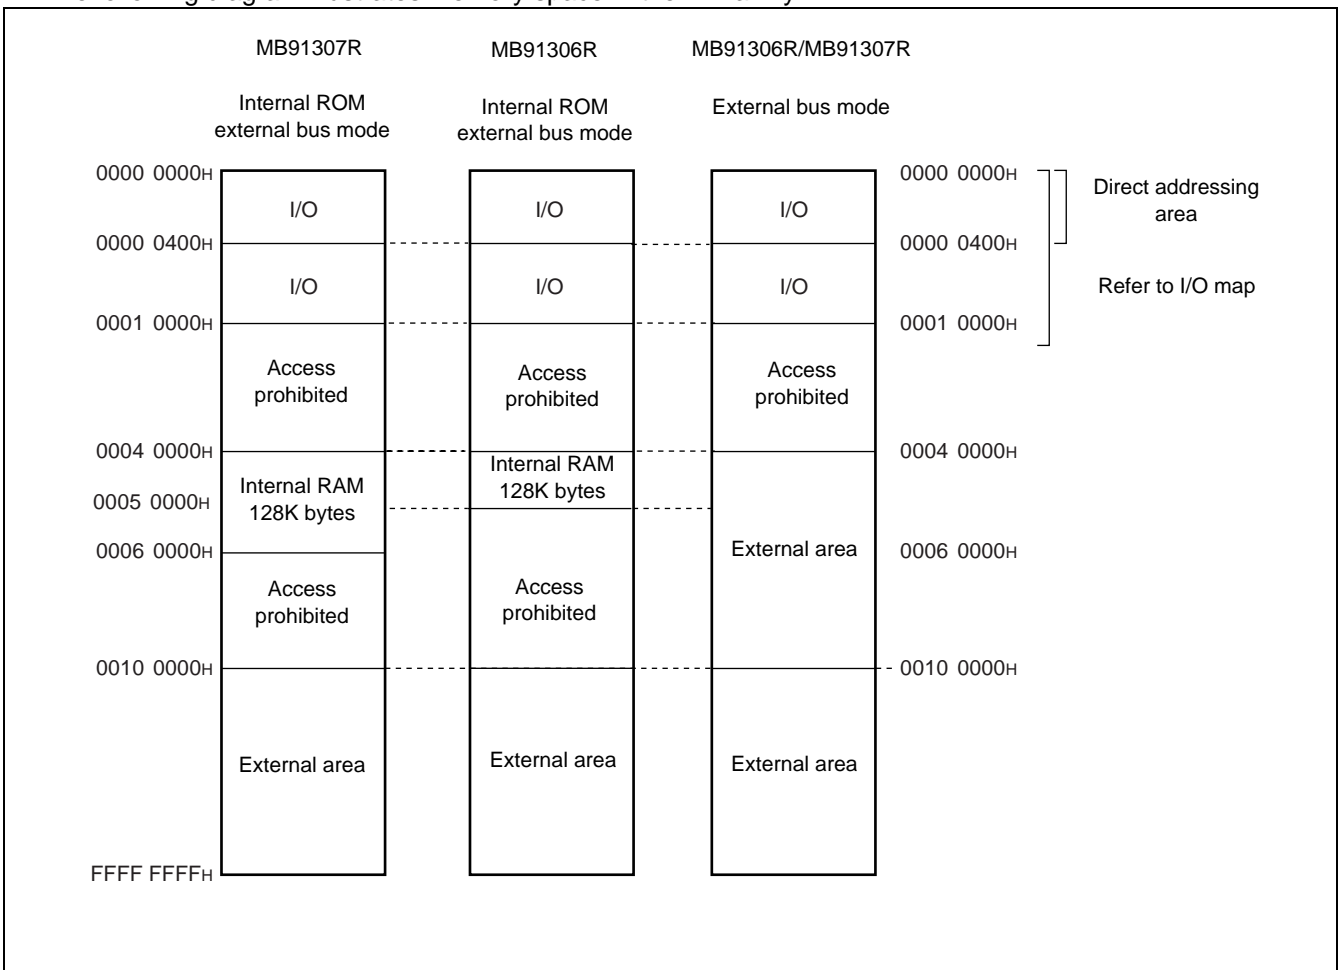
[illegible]

MB91307R

Internal ROM external bus mode

MB91306R

Internal ROM external bus mode

MB91306R/MB91307R

External bus mode

0000 0000H

I/O

I/O

I/O

0000 0000H

Direct addressing area

0000 0400H

I/O

I/O

I/O

0000 0400H

Refer to I/O map

0001 0000H

Access prohibited

Access prohibited

Access prohibited

0001 0000H

0004 0000H

Internal RAM 128K bytes

Internal RAM 128K bytes

0004 0000H

0005 0000H

External area

0006 0000H

Access prohibited

Access prohibited

0006 0000H

0010 0000H

External area

External area

External area

0010 0000H

FFFF FFFFH